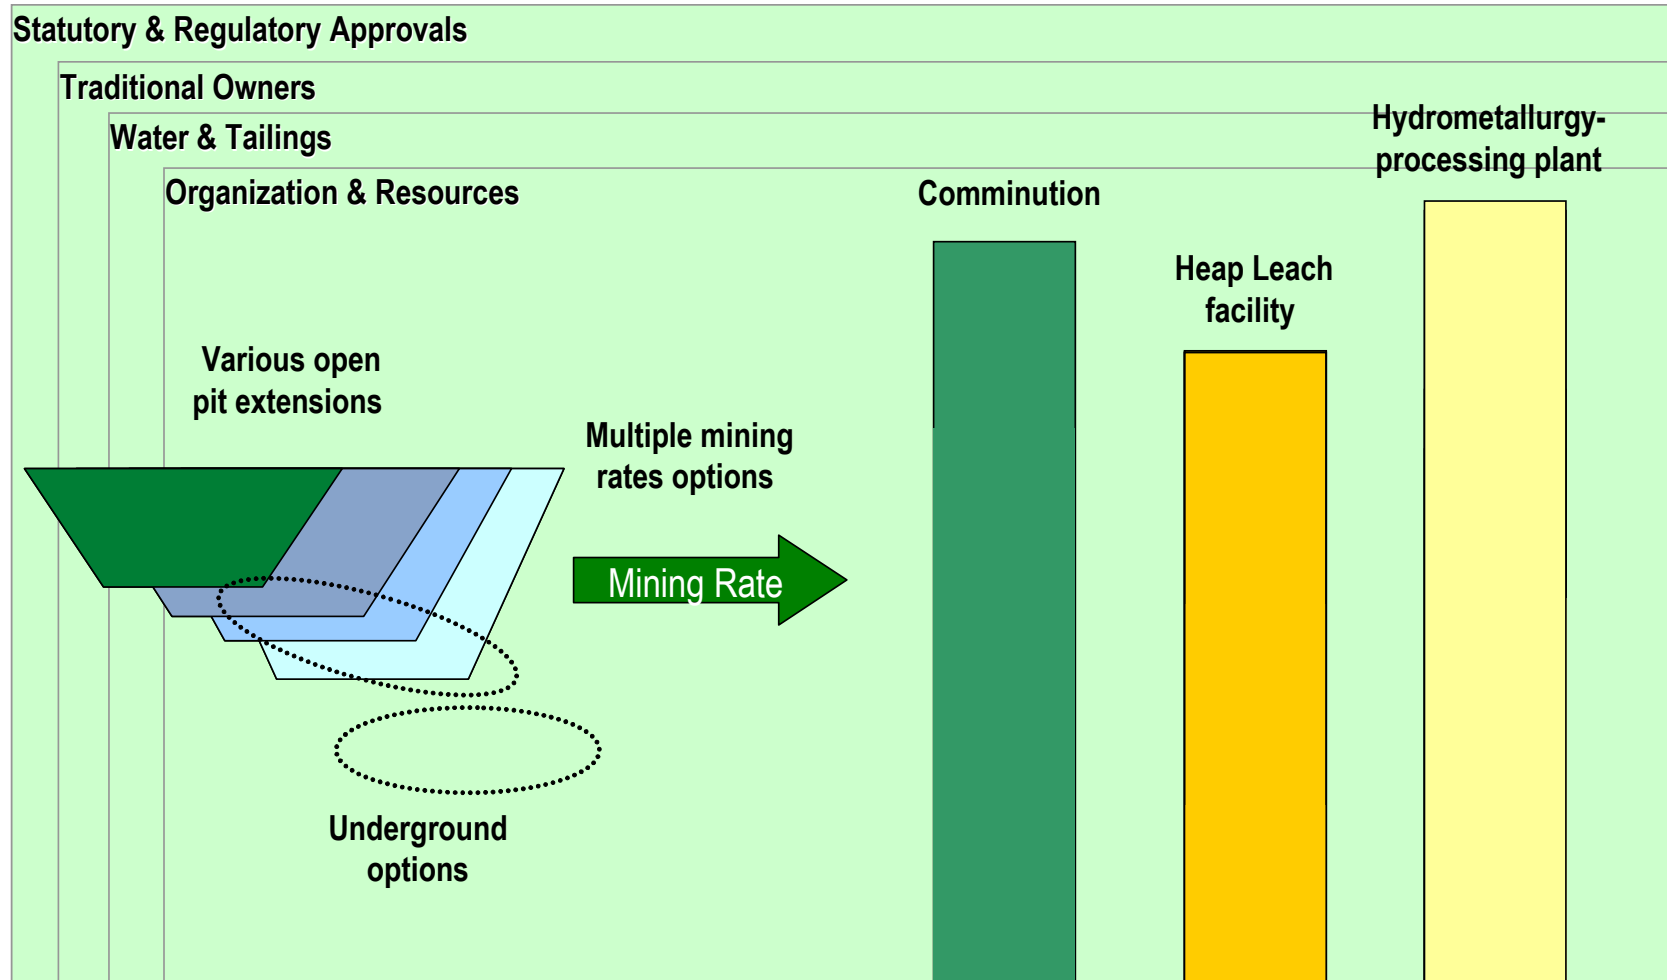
Statutory & Regulatory Approvals

Traditional Owners

Water & Tailings

Organization & Resources

Hydrometallurgy-processing plant

Comminution

Heap Leach facility

Various open pit extensions

Multiple mining rates options

Mining Rate

Underground options